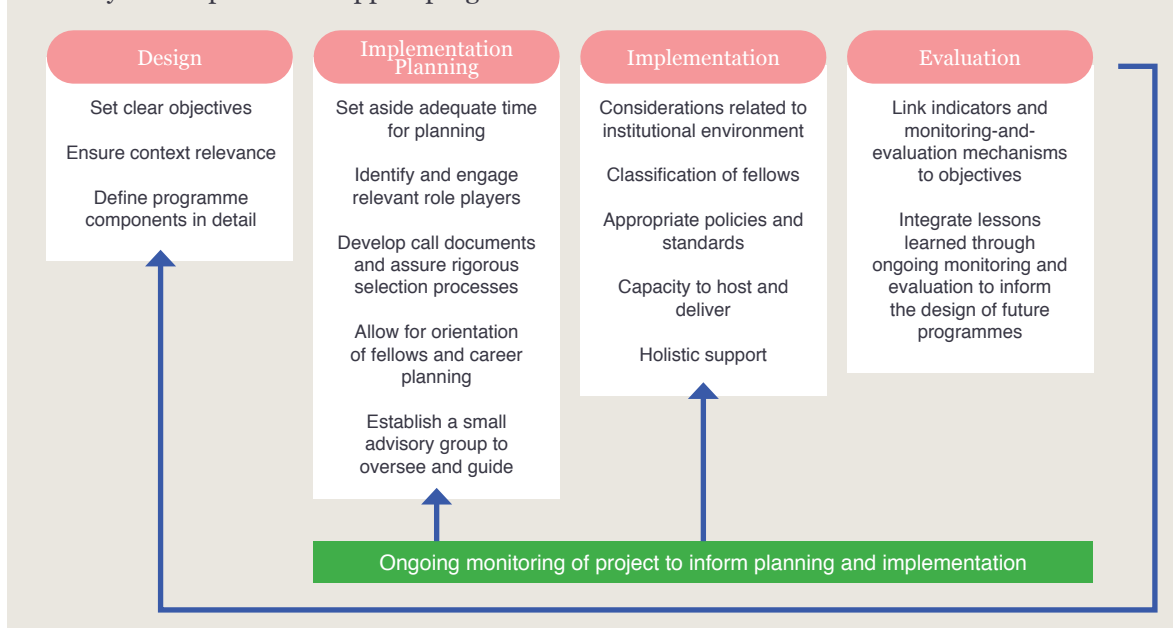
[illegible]

Design

Set clear objectives

Ensure context relevance

Define programme components in detail

Implementation Planning

Set aside adequate time for planning

Identify and engage relevant role players

Develop call documents and assure rigorous selection processes

Allow for orientation of fellows and career planning

Establish a small advisory group to oversee and guide

Implementation

Considerations related to institutional environment

Classification of fellows

Appropriate policies and standards

Capacity to host and deliver

Holistic support

Evaluation

Link indicators and monitoring-and-evaluation mechanisms to objectives

Integrate lessons learned through ongoing monitoring and evaluation to inform the design of future programmes

Ongoing monitoring of project to inform planning and implementation